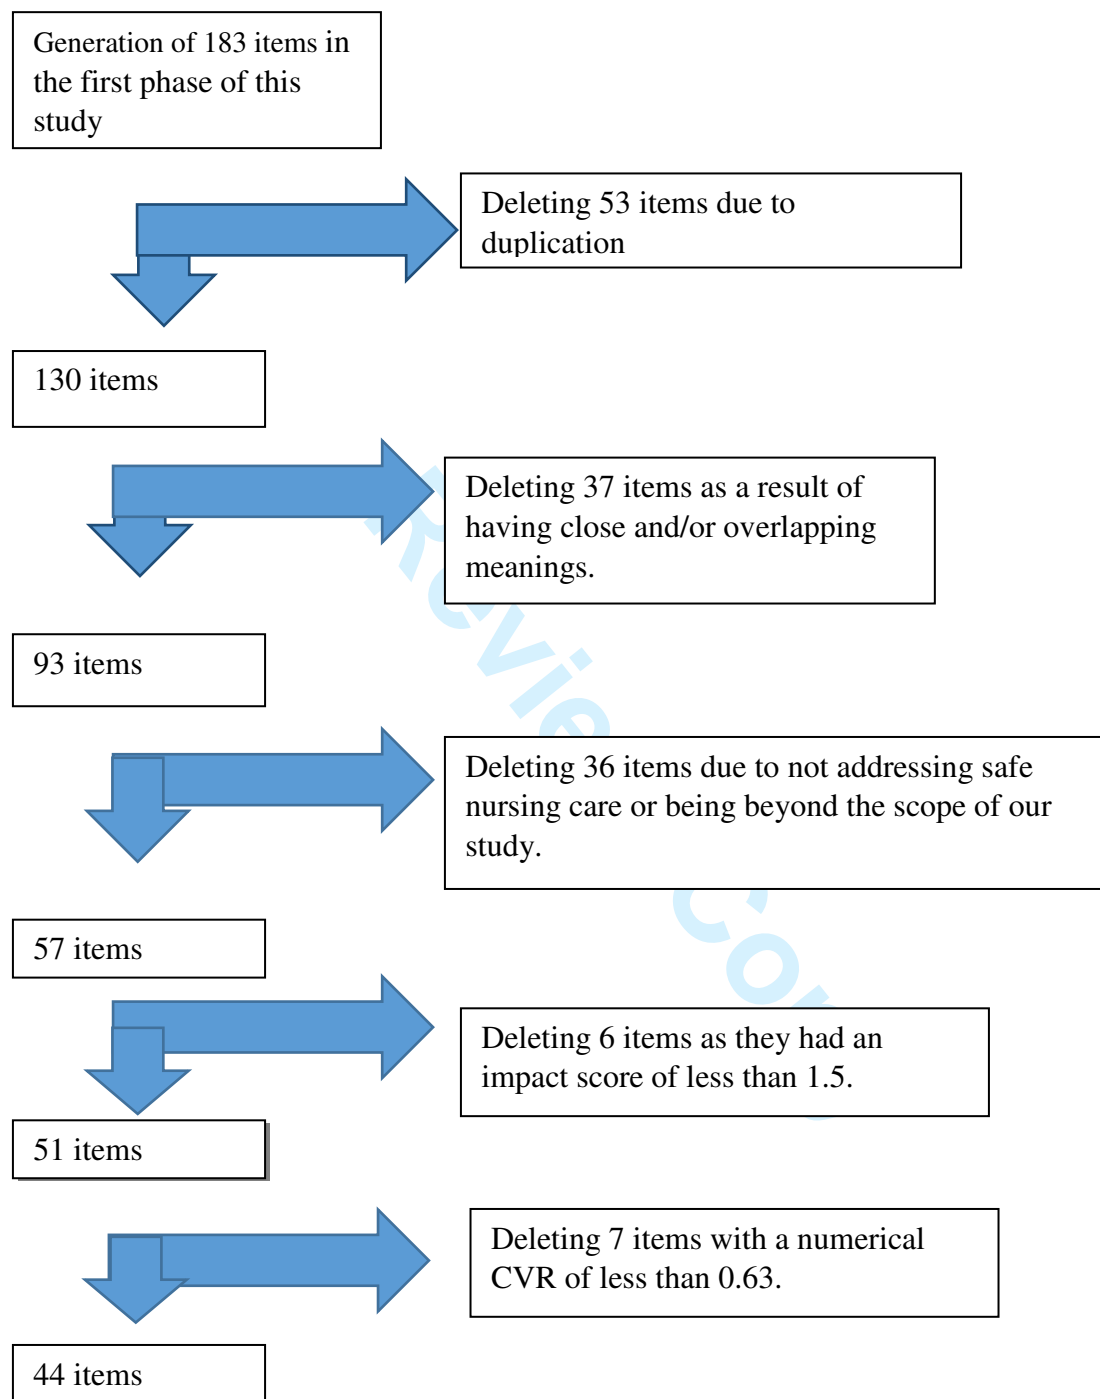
Generation of 183 items in the first phase of this study

Deleting 53 items due to duplication

130 items

Deleting 37 items as a result of having close and/or overlapping meanings.

93 items

Deleting 36 items due to not addressing safe nursing care or being beyond the scope of our study.

57 items

Deleting 6 items as they had an impact score of less than 1.5.

51 items

Deleting 7 items with a numerical CVR of less than 0.63.

44 items